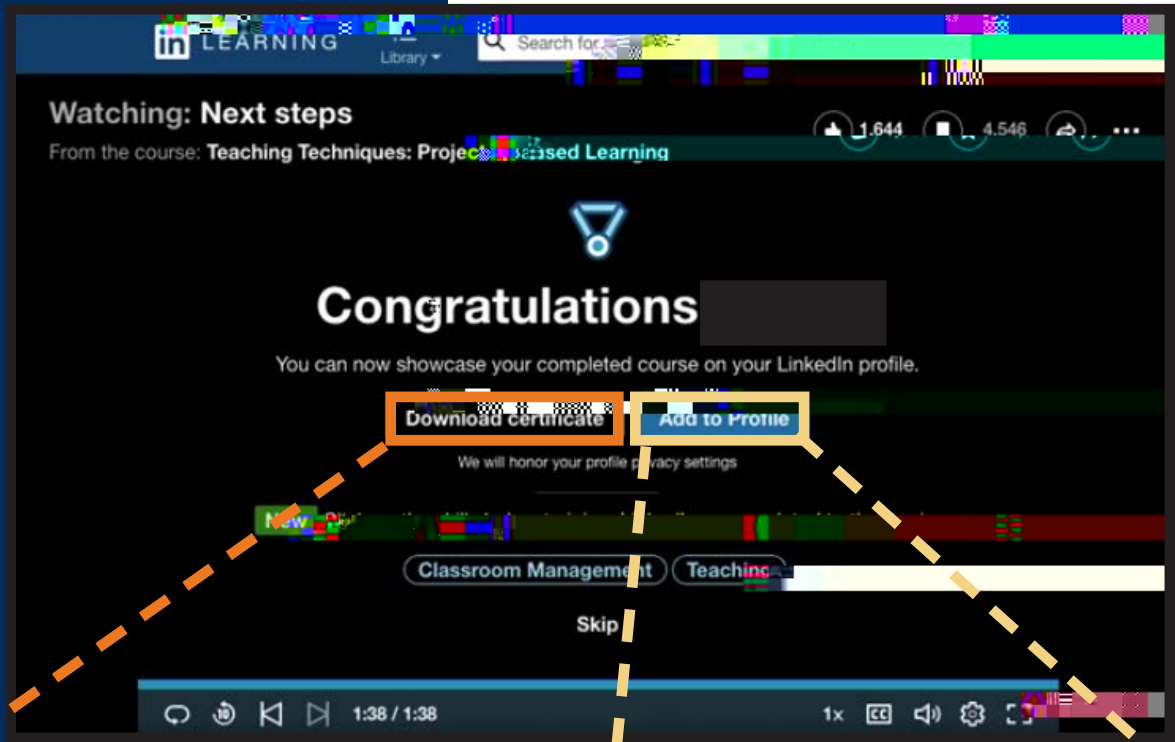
in LEARNING

Library

Search for

Watching: Next steps

From the course: Teaching Techniques: Project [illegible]ased Learning

1,644

4,546

Congratulations

You can now showcase your completed course on your LinkedIn profile.

Download certificate

Add to Profile

We will honor your profile privacy settings

New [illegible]

Classroom Management

Teaching

Skip

1:38 / 1:38

1x

CC